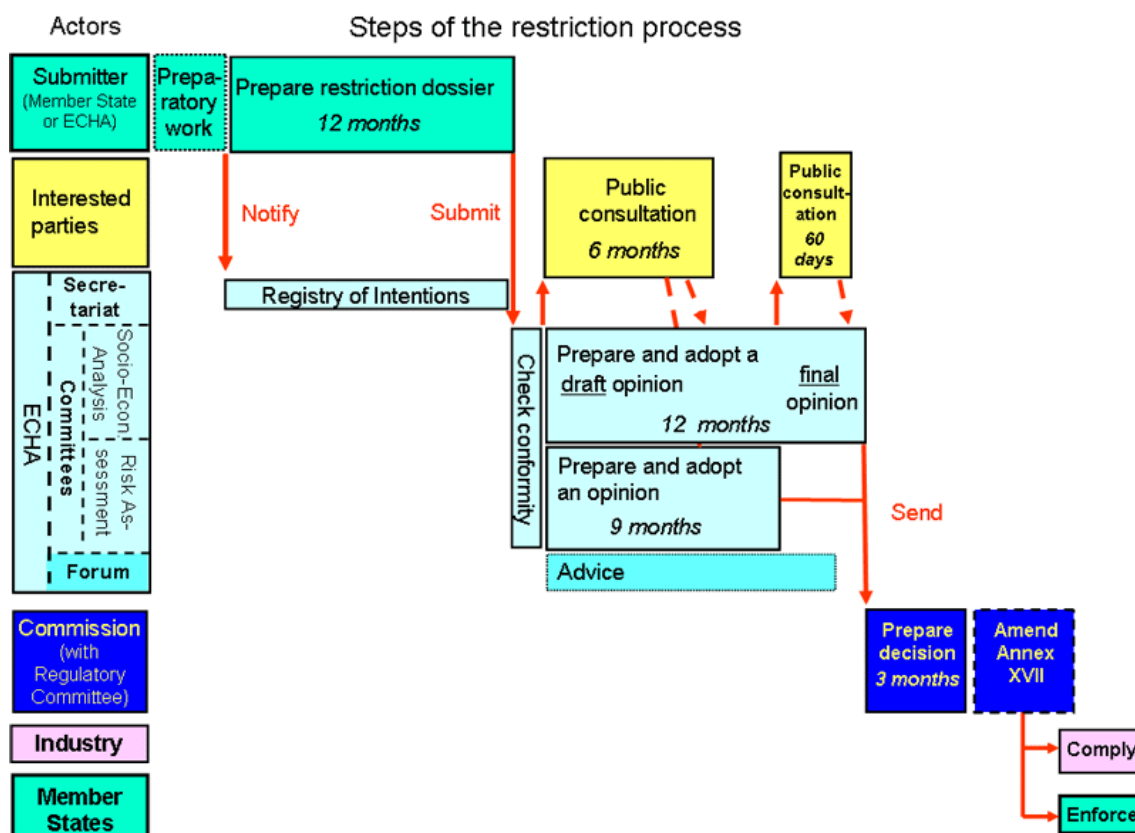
Actors

Steps of the restriction process

Submitter (Member State or ECHA)

Preparatory work

Prepare restriction dossier
12 months

Interested parties

Notify

Submit

Public consultation
6 months

Public consultation
60 days

ECHA

Secretariat

Committees

Socio-Econ. Analysis

Risk Assessment

Forum

Registry of Intentions

Check conformity

Prepare and adopt a draft opinion

final opinion

12 months

Prepare and adopt an opinion
9 months

Advice

Send

Commission (with Regulatory Committee)

Prepare decision
3 months

Amend Annex XVII

Industry

Comply

Member States

Enforce